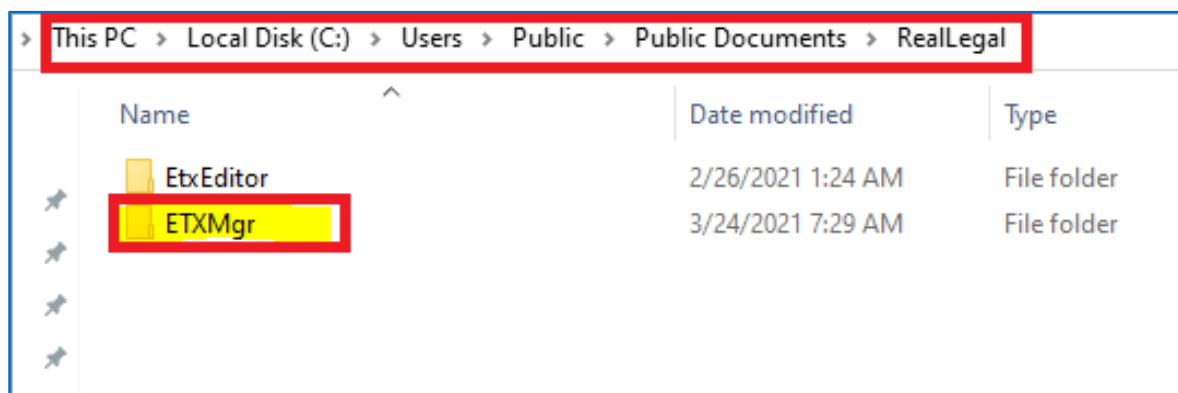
This PC > Local Disk (C:) > Users > Public > Public Documents > RealLegal

| Name | Date modified | Type |
|---|---|---|
| EtxEditor | 2/26/2021 1:24 AM | File folder |
| ETXMgr | 3/24/2021 7:29 AM | File folder |